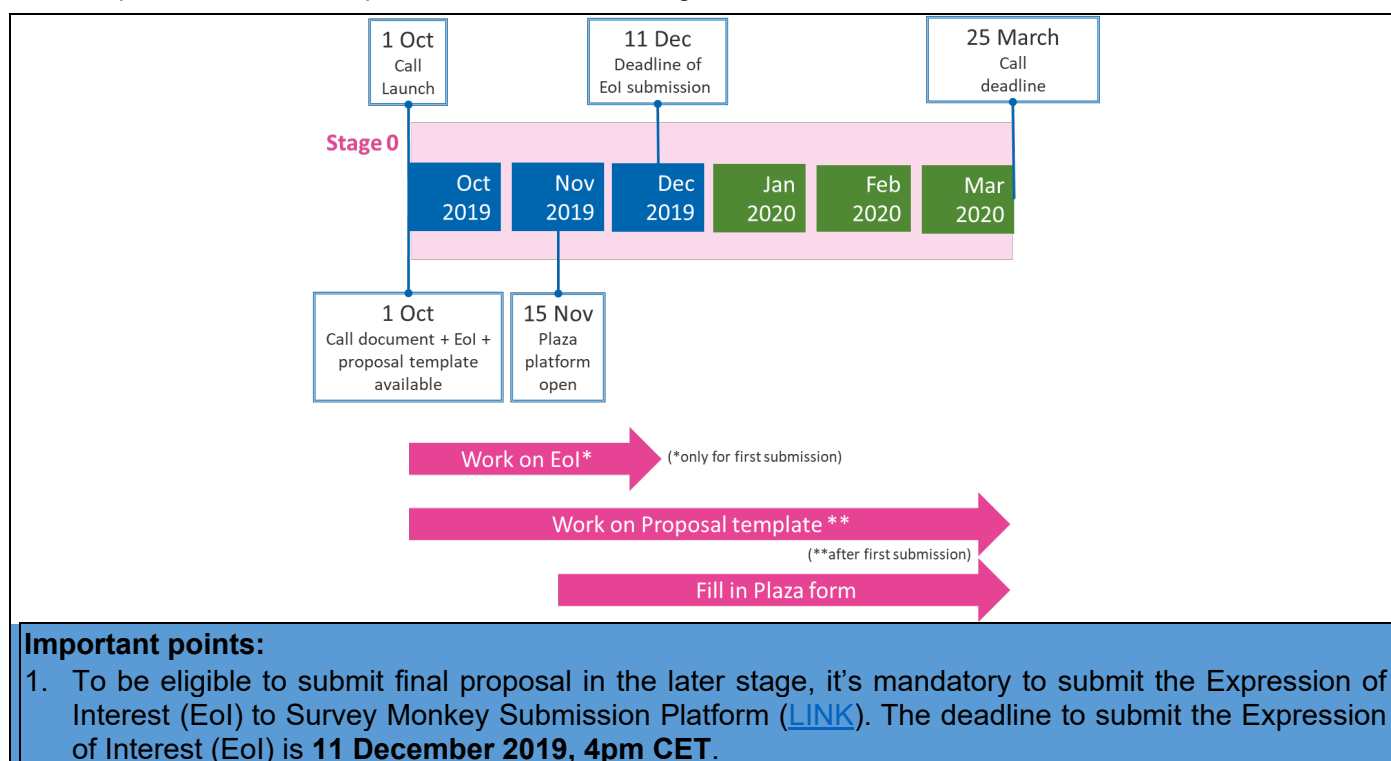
1 Oct
Call
Launch

11 Dec
Deadline of
EoI submission

25 March
Call
deadline

Stage 0

Oct
2019

Nov
2019

Dec
2019

Jan
2020

Feb
2020

Mar
2020

1 Oct
Call document + EoI + proposal template available

15 Nov
Plaza
platform
open

Work on EoI*

(*only for first submission)

Work on Proposal template **

(**after first submission)

Fill in Plaza form

**Important points:**

1. To be eligible to submit final proposal in the later stage, it's mandatory to submit the Expression of Interest (EoI) to Survey Monkey Submission Platform (LINK). The deadline to submit the Expression of Interest (EoI) is **11 December 2019, 4pm CET**.